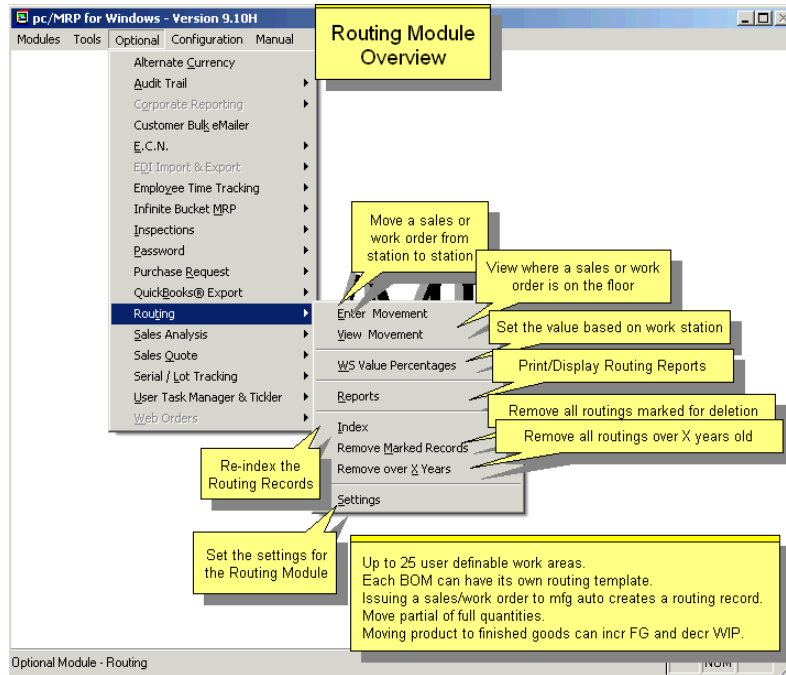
pc/MRP for Windows - Version 9.10H

Modules Tools Optional Configuration Manual

Routing Module Overview

Alternate Currency
Audit Trail
Corporate Reporting
Customer Bulk eMailer
E.C.N.
EDI Import & Export
Employee Time Tracking
Infinite Bucket MRP
Inspections
Password
Purchase Request
QuickBooks® Export
Routing
Sales Analysis
Sales Quote
Serial / Lot Tracking
User Task Manager & Tickler
Web Orders

Enter Movement
View Movement
WS Value Percentages
Reports
Index
Remove Marked Records
Remove over X Years
Settings

Move a sales or work order from station to station

View where a sales or work order is on the floor

Set the value based on work station

Print/Display Routing Reports

Remove all routings marked for deletion

Remove all routings over X years old

Re-index the Routing Records

Set the settings for the Routing Module

Up to 25 user definable work areas.
Each BOM can have its own routing template.
Issuing a sales/work order to mfg auto creates a routing record.
Move partial of full quantities.
Moving product to finished goods can incr FG and decr WIP.

Optional Module - Routing

NUM